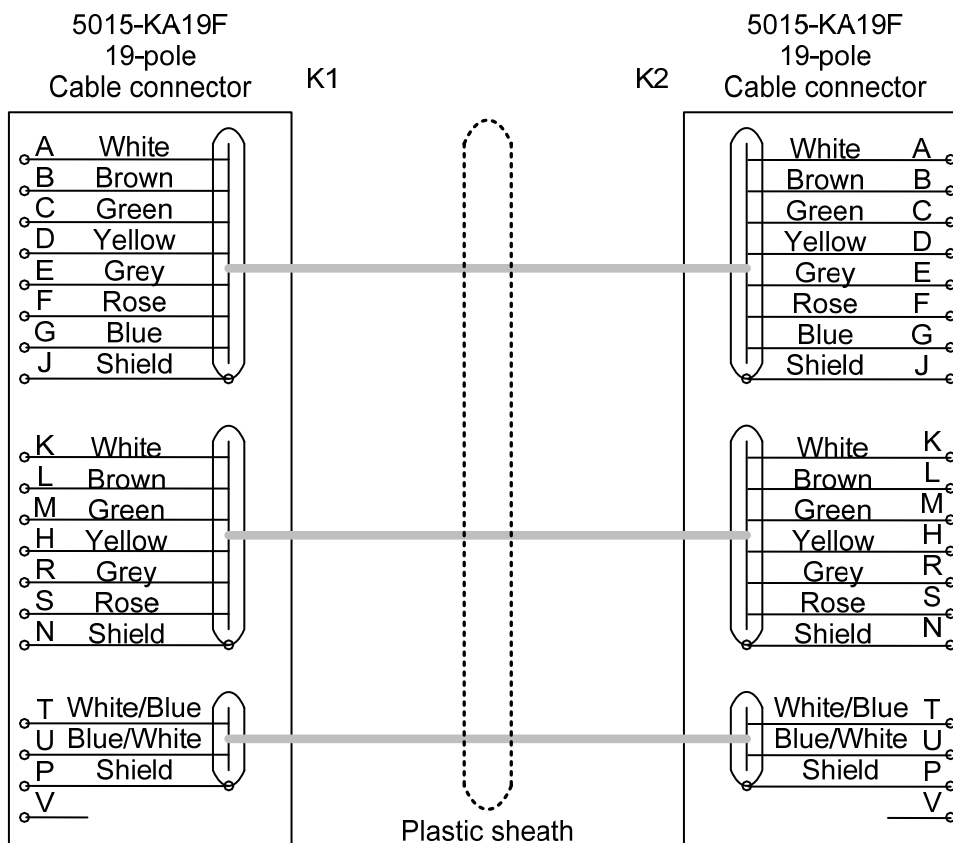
5015-KA19F
19-pole
Cable connector

K1

K2

5015-KA19F
19-pole
Cable connector

A White
B Brown
C Green
D Yellow
E Grey
F Rose
G Blue
J Shield

K White
L Brown
M Green
H Yellow
R Grey
S Rose
N Shield

T White/Blue
U Blue/White
P Shield
V

White A
Brown B
Green C
Yellow D
Grey E
Rose F
Blue G
Shield J

White K
Brown L
Green M
Yellow H
Grey R
Rose S
Shield N

White/Blue T
Blue/White U
Shield P
V

Plastic sheath